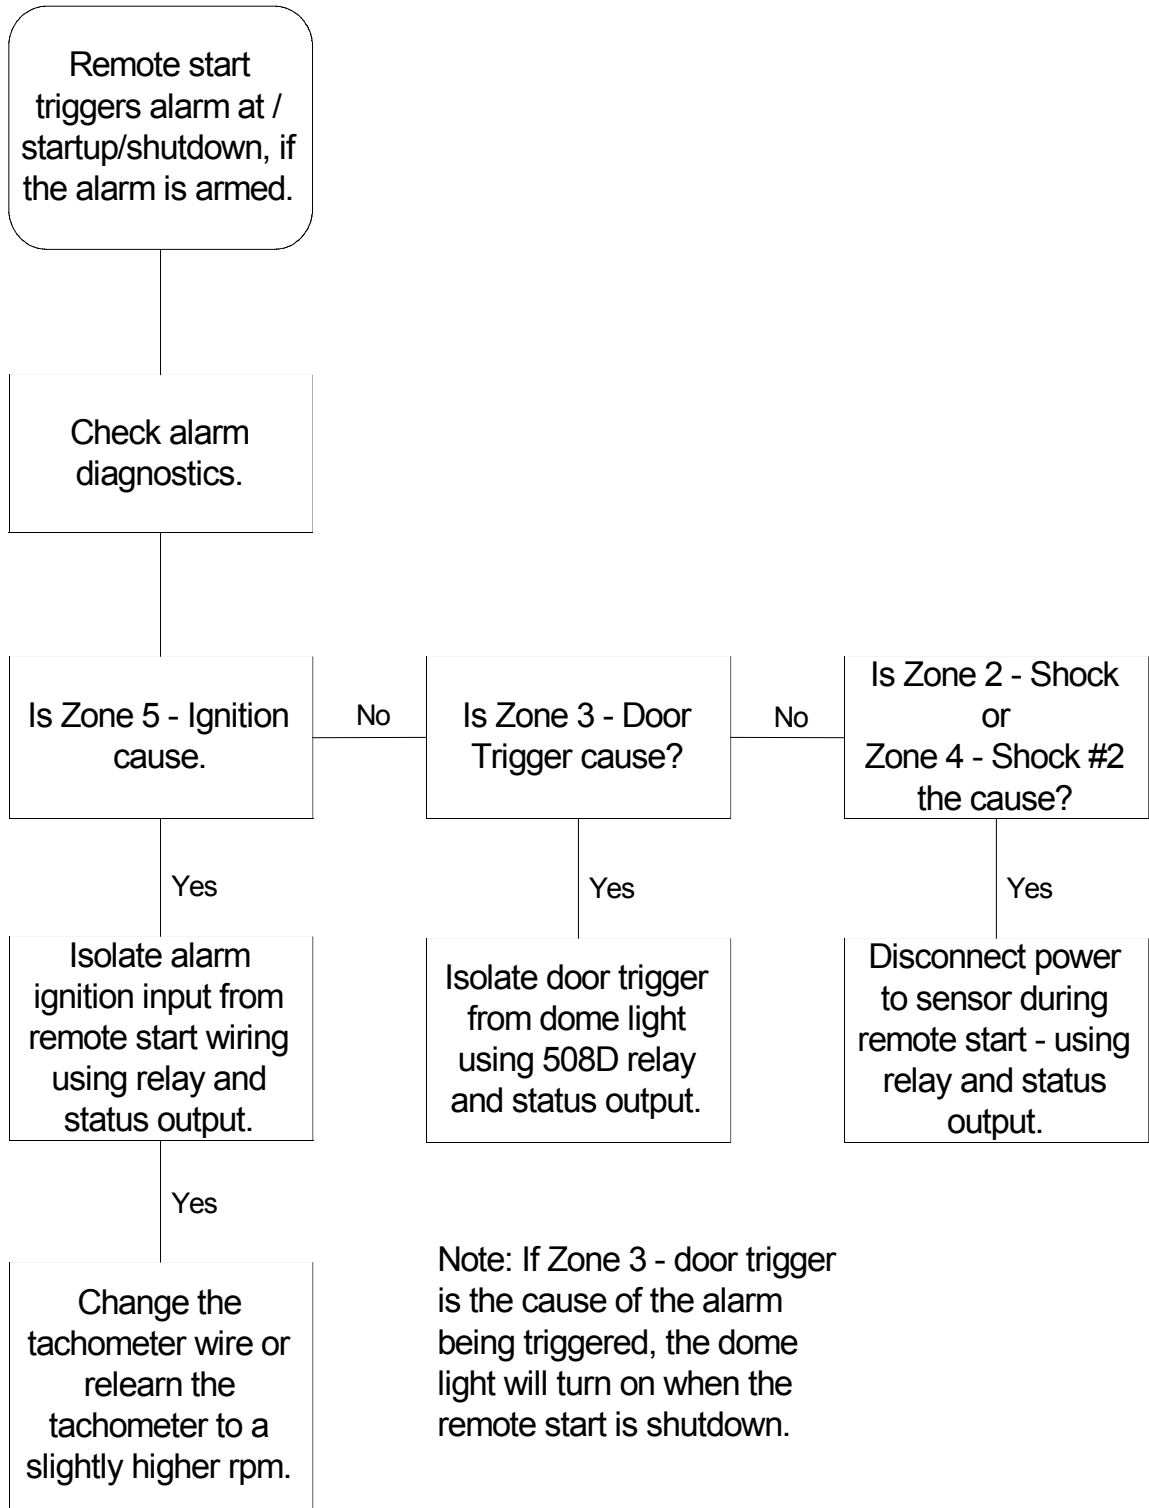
Remote start triggers alarm at / startup/shutdown, if the alarm is armed.

Check alarm diagnostics.

Is Zone 5 - Ignition cause.

No

Is Zone 3 - Door Trigger cause?

No

Is Zone 2 - Shock or Zone 4 - Shock #2 the cause?

Yes

Isolate alarm ignition input from remote start wiring using relay and status output.

Yes

Isolate door trigger from dome light using 508D relay and status output.

Yes

Disconnect power to sensor during remote start - using relay and status output.

Yes

Change the tachometer wire or relearn the tachometer to a slightly higher rpm.

Note: If Zone 3 - door trigger is the cause of the alarm being triggered, the dome light will turn on when the remote start is shutdown.